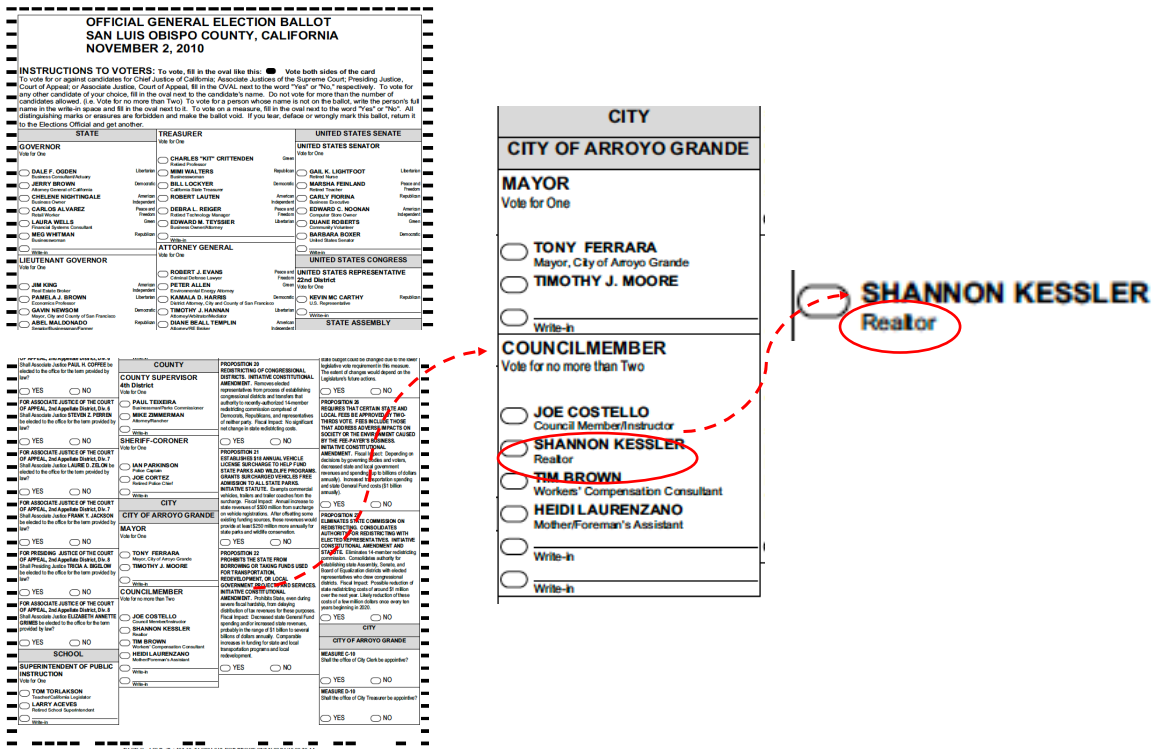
OFFICIAL GENERAL ELECTION BALLOT
SAN LUIS OBISPO COUNTY, CALIFORNIA
NOVEMBER 2, 2010

INSTRUCTIONS TO VOTERS: To vote, fill in the oval like this: Vote both sides of the card
To vote for or against candidates for Chief Justice of California; Associate Justices of the Supreme Court; Presiding Justice, Court of Appeal; or Associate Justice, Court of Appeal, fill in the OVAL next to the word "Yes" or "No," respectively. To vote for any other candidate of your choice, fill in the oval next to the candidate's name. Do not vote for more than the number of candidates allowed. (i.e. Vote for no more than Two) To vote for a person whose name is not on the ballot, write the person's full name in the write-in space and fill in the oval next to it. To vote on a measure, fill in the oval next to the word "Yes" or "No". All distinguishing marks or erasures are forbidden and make the ballot void. If you tear, deface or wrongly mark this ballot, return it to the Elections Official and get another.

STATE
GOVERNOR
Vote for One
DALE F. OGDEN Libertarian
Business Consultant/Actuary
JERRY BROWN Democratic
Attorney General of California
CHELENE NIGHTINGALE American Independent
Business Owner
CARLOS ALVAREZ Peace and Freedom
Retail Worker
LAURA WELLS Green
Financial Systems Consultant
MEG WHITMAN Republican
Businesswoman
Write-in

LIEUTENANT GOVERNOR
Vote for One
JIM KING American Independent
Real Estate Broker
PAMELA J. BROWN Libertarian
Economics Professor
GAVIN NEWSOM Democratic
Mayor, City and County of San Francisco
ABEL MALDONADO Republican
Senator/Businessman/Farmer

TREASURER
Vote for One
CHARLES "KIT" CRITTENDEN Green
Retired Professor
MIMI WALTERS Republican
Businesswoman
BILL LOCKYER Democratic
California State Treasurer
ROBERT LAUTEN American Independent
DEBRA L. REIGER Peace and Freedom
Retired Technology Manager
EDWARD M. TEYSSIER Libertarian
Business Owner/Attorney
Write-in

ATTORNEY GENERAL
Vote for One
ROBERT J. EVANS Peace and Freedom
Criminal Defense Lawyer
PETER ALLEN Green
Environmental Energy Attorney
KAMALA D. HARRIS Democratic
District Attorney, City and County of San Francisco
TIMOTHY J. HANNAN Libertarian
Attorney/Arbitrator/Mediator
DIANE BEALL TEMPLIN American Independent
Attorney/RE Broker

UNITED STATES SENATE
UNITED STATES SENATOR
Vote for One
GAIL K. LIGHTFOOT Libertarian
Retired Nurse
MARSHA FEINLAND Peace and Freedom
Retired Teacher
CARLY FIORINA Republican
Business Executive
EDWARD C. NOONAN American Independent
Computer Store Owner
DUANE ROBERTS Green
Community Volunteer
BARBARA BOXER Democratic
United States Senator
Write-in

UNITED STATES CONGRESS
UNITED STATES REPRESENTATIVE
22nd District
Vote for One
KEVIN MC CARTHY Republican
U.S. Representative
Write-in

STATE ASSEMBLY

Shall Associate Justice PAUL H. COFFEE be elected to the office for the term provided by law?
YES NO

FOR ASSOCIATE JUSTICE OF THE COURT OF APPEAL, 2nd Appellate District, Div. 6
Shall Associate Justice STEVEN Z. PERREN be elected to the office for the term provided by law?
YES NO

FOR ASSOCIATE JUSTICE OF THE COURT OF APPEAL, 2nd Appellate District, Div. 7
Shall Associate Justice LAURIE D. ZELON be elected to the office for the term provided by law?
YES NO

FOR ASSOCIATE JUSTICE OF THE COURT OF APPEAL, 2nd Appellate District, Div. 7
Shall Associate Justice FRANK Y. JACKSON be elected to the office for the term provided by law?
YES NO

FOR PRESIDING JUSTICE OF THE COURT OF APPEAL, 2nd Appellate District, Div. 8
Shall Presiding Justice TRICIA A. BIGELOW be elected to the office for the term provided by law?
YES NO

FOR ASSOCIATE JUSTICE OF THE COURT OF APPEAL, 2nd Appellate District, Div. 8
Shall Associate Justice ELIZABETH ANNETTE GRIMES be elected to the office for the term provided by law?
YES NO

SCHOOL
SUPERINTENDENT OF PUBLIC INSTRUCTION
Vote for One
TOM TORLAKSON
Teacher/California Legislator
LARRY ACEVES
Retired School Superintendent
Write-in

COUNTY
COUNTY SUPERVISOR
4th District
Vote for One
PAUL TEIXEIRA
Businessman/Parks Commissioner
MIKE ZIMMERMAN
Attorney/Rancher
Write-in

SHERIFF-CORONER
Vote for One
IAN PARKINSON
Police Captain
JOE CORTEZ
Retired Police Chief
Write-in

CITY
CITY OF ARROYO GRANDE
MAYOR
Vote for One
TONY FERRARA
Mayor, City of Arroyo Grande
TIMOTHY J. MOORE
Write-in

COUNCILMEMBER
Vote for no more than Two
JOE COSTELLO
Council Member/Instructor
SHANNON KESSLER
Realtor
TIM BROWN
Workers' Compensation Consultant
HEIDI LAURENZANO
Mother/Foreman's Assistant
Write-in
Write-in

PROPOSITION 20
REDISTRICTING OF CONGRESSIONAL DISTRICTS. INITIATIVE CONSTITUTIONAL AMENDMENT. Removes elected representatives from process of establishing congressional districts and transfers that authority to recently-authorized 14-member redistricting commission comprised of Democrats, Republicans, and representatives of neither party. Fiscal Impact: No significant net change in state redistricting costs.
YES NO

PROPOSITION 21
ESTABLISHES $18 ANNUAL VEHICLE LICENSE SURCHARGE TO HELP FUND STATE PARKS AND WILDLIFE PROGRAMS. GRANTS SURCHARGED VEHICLES FREE ADMISSION TO ALL STATE PARKS. INITIATIVE STATUTE. Exempts commercial vehicles, trailers and trailer coaches from the surcharge. Fiscal Impact: Annual increase to state revenues of $500 million from surcharge on vehicle registrations. After offsetting some existing funding sources, these revenues would provide at least $250 million more annually for state parks and wildlife conservation.
YES NO

PROPOSITION 22
PROHIBITS THE STATE FROM BORROWING OR TAKING FUNDS USED FOR TRANSPORTATION, REDEVELOPMENT, OR LOCAL GOVERNMENT PROJECTS AND SERVICES. INITIATIVE CONSTITUTIONAL AMENDMENT. Prohibits State, even during severe fiscal hardship, from delaying distribution of tax revenues for these purposes. Fiscal Impact: Decreased state General Fund spending and/or increased state revenues, probably in the range of $1 billion to several billions of dollars annually. Comparable increases in funding for state and local transportation programs and local redevelopment.
YES NO

state budget could be changed due to the lower legislative vote requirement in this measure. The extent of changes would depend on the Legislature's future actions.
YES NO

PROPOSITION 26
REQUIRES THAT CERTAIN STATE AND LOCAL FEES BE APPROVED BY TWO-THIRDS VOTE. FEES INCLUDE THOSE THAT ADDRESS ADVERSE IMPACTS ON SOCIETY OR THE ENVIRONMENT CAUSED BY THE FEE-PAYER'S BUSINESS. INITIATIVE CONSTITUTIONAL AMENDMENT. Fiscal Impact: Depending on decisions by governing bodies and voters, decreased state and local government revenues and spending (up to billions of dollars annually). Increased transportation spending and state General Fund costs ($1 billion annually).
YES NO

PROPOSITION 27
ELIMINATES STATE COMMISSION ON REDISTRICTING. CONSOLIDATES AUTHORITY FOR REDISTRICTING WITH ELECTED REPRESENTATIVES. INITIATIVE CONSTITUTIONAL AMENDMENT AND STATUTE. Eliminates 14-member redistricting commission. Consolidates authority for establishing state Assembly, Senate, and Board of Equalization districts with elected representatives who draw congressional districts. Fiscal Impact: Possible reduction of state redistricting costs of around $1 million over the next year. Likely reduction of these costs of a few million dollars once every ten years beginning in 2020.
YES NO

CITY
CITY OF ARROYO GRANDE
MEASURE C-10
Shall the office of City Clerk be appointive?
YES NO

MEASURE D-10
Shall the office of City Treasurer be appointive?
YES NO

CITY
CITY OF ARROYO GRANDE
MAYOR
Vote for One
TONY FERRARA
Mayor, City of Arroyo Grande
TIMOTHY J. MOORE
Write-in
COUNCILMEMBER
Vote for no more than Two
JOE COSTELLO
Council Member/Instructor
SHANNON KESSLER
Realtor
TIM BROWN
Workers' Compensation Consultant
HEIDI LAURENZANO
Mother/Foreman's Assistant
Write-in
Write-in

SHANNON KESSLER
Realtor